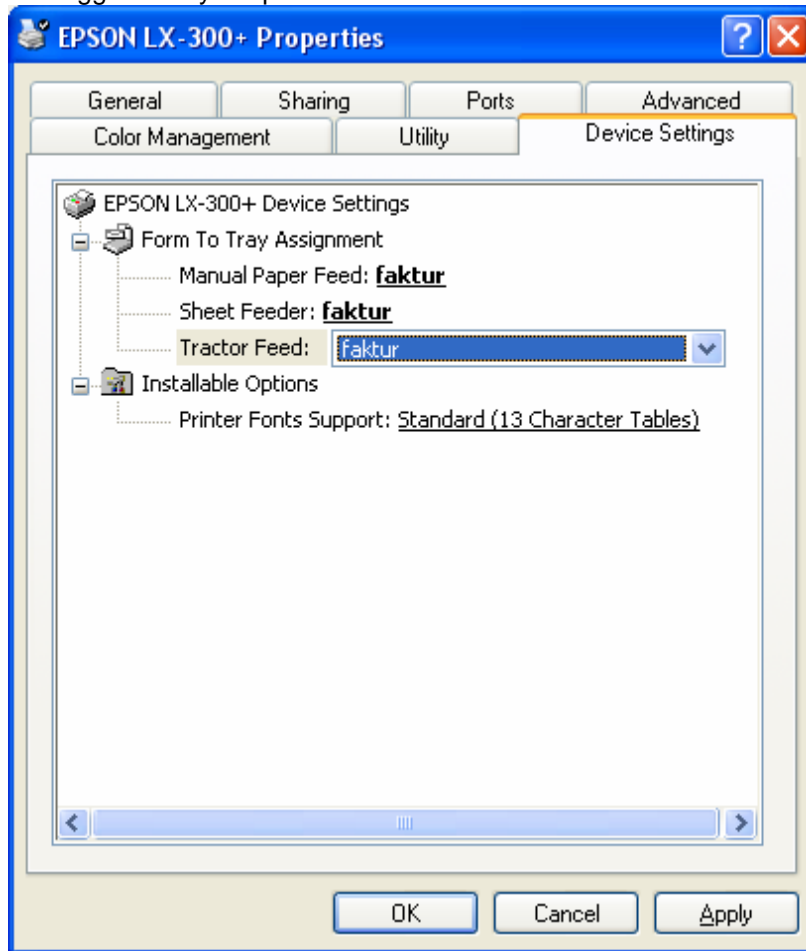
EPSON LX-300+ Properties

General
Sharing
Ports
Advanced
Color Management
Utility
Device Settings

EPSON LX-300+ Device Settings
Form To Tray Assignment
Manual Paper Feed: faktur
Sheet Feeder: faktur
Tractor Feed: faktur
Installable Options
Printer Fonts Support: Standard (13 Character Tables)

OK
Cancel
Apply